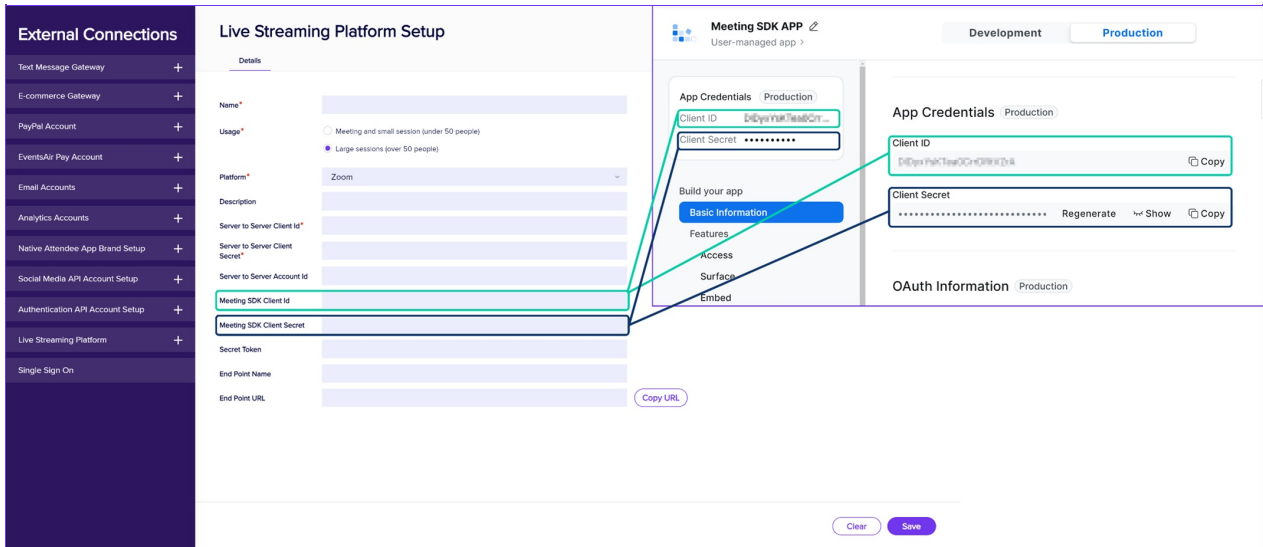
External Connections

Text Message Gateway +
E-commerce Gateway +
PayPal Account +
EventsAir Pay Account +
Email Accounts +
Analytics Accounts +
Native Attendee App Brand Setup +
Social Media API Account Setup +
Authentication API Account Setup +
Live Streaming Platform +
Single Sign On

Live Streaming Platform Setup

Details

Name*

Usage*
Meeting and small session (under 50 people)
Large sessions (over 50 people)

Platform* Zoom

Description

Server to Server Client Id*

Server to Server Client Secret*

Server to Server Account Id

Meeting SDK Client Id

Meeting SDK Client Secret

Secret Token

End Point Name

End Point URL Copy URL

Clear Save

Meeting SDK APP
User-managed app >

Development Production

App Credentials Production
Client ID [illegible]
Client Secret ••••••••••

Build your app
Basic Information
Features
Access
Surface
Embed

App Credentials Production
Client ID
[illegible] Copy
Client Secret
••••••••••••••••••••••••••••• Regenerate Show Copy

OAuth Information Production